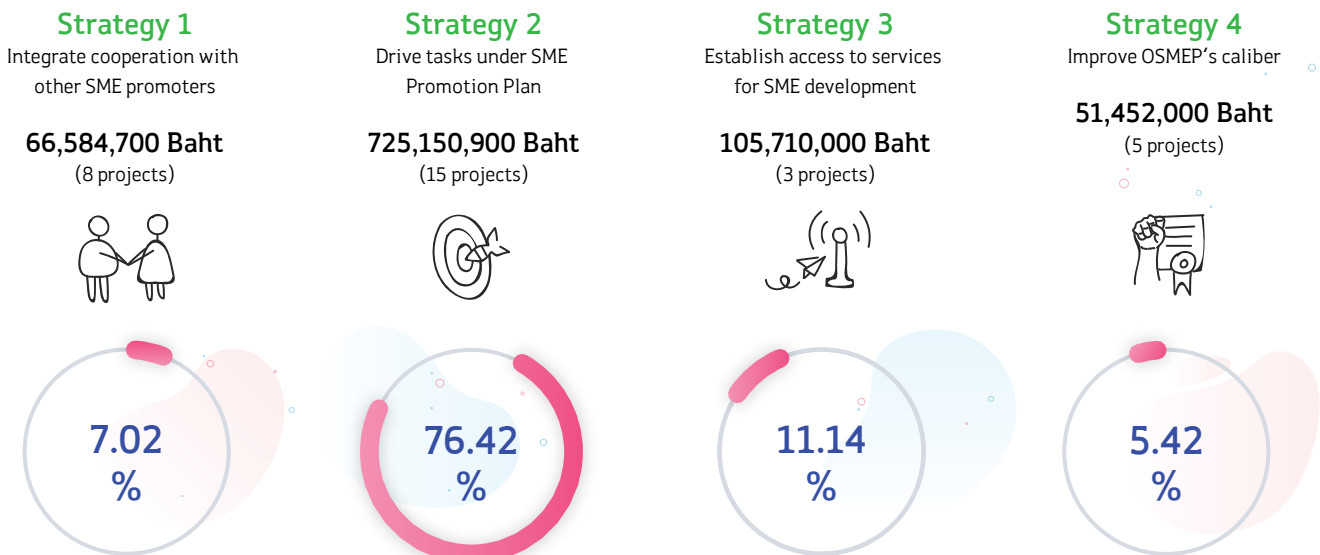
Strategy 1
Integrate cooperation with other SME promoters

66,584,700 Baht
(8 projects)

7.02 %

Strategy 2
Drive tasks under SME Promotion Plan

725,150,900 Baht
(15 projects)

76.42 %

Strategy 3
Establish access to services for SME development

105,710,000 Baht
(3 projects)

11.14 %

Strategy 4
Improve OSMEP's caliber

51,452,000 Baht
(5 projects)

5.42 %